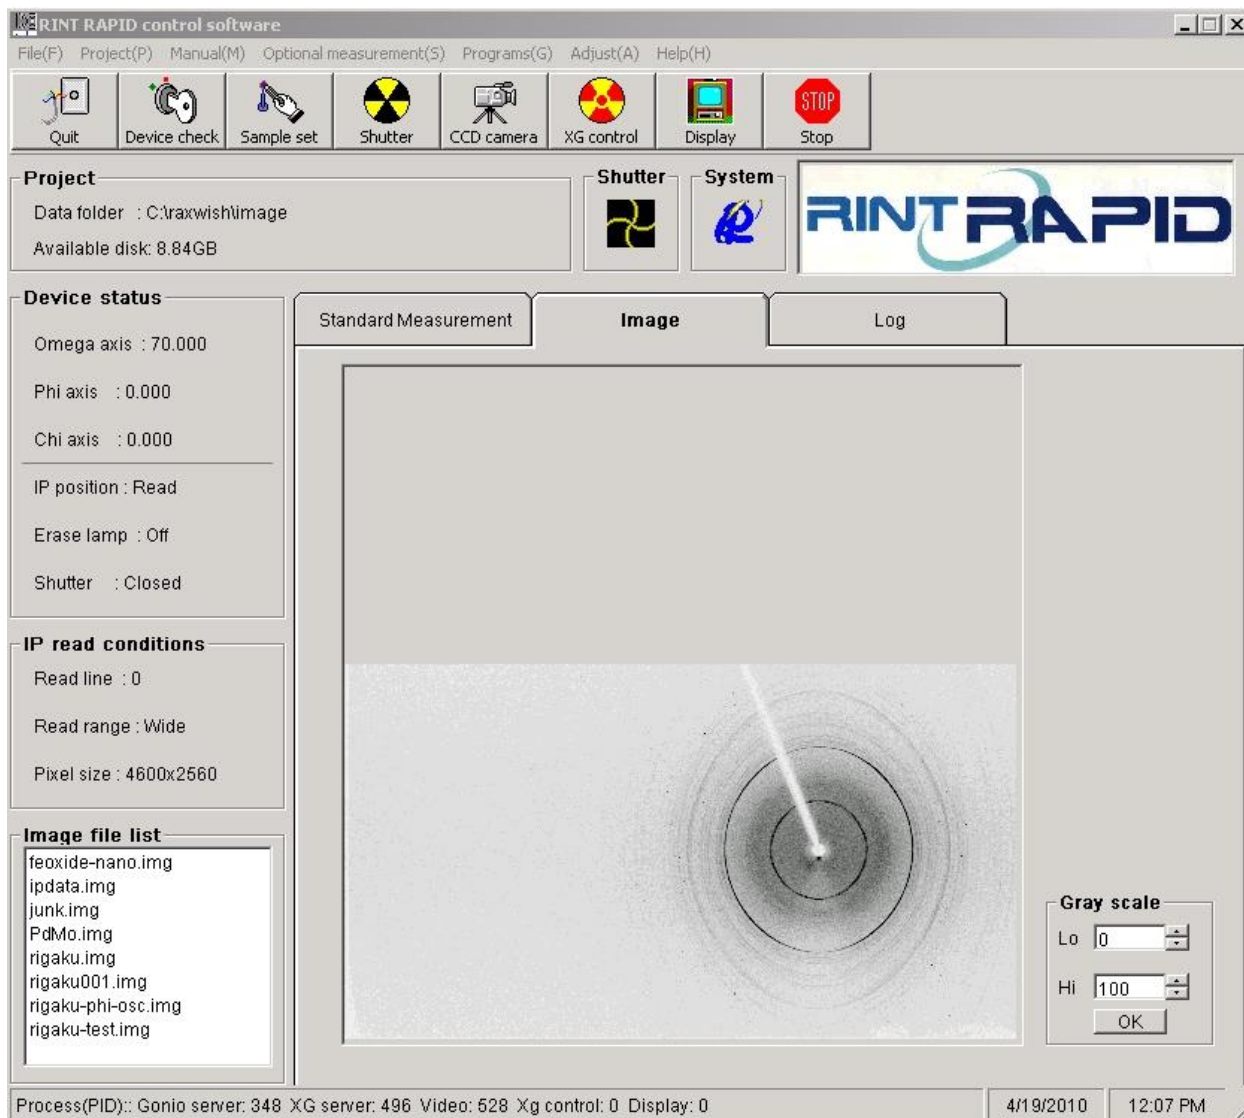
RINT RAPID control software

File(F) Project(P) Manual(M) Optional measurement(S) Programs(G) Adjust(A) Help(H)

Quit Device check Sample set Shutter CCD camera XG control Display STOP Stop

Project
Data folder : C:\raxwish\image
Available disk: 8.84GB

Shutter

System

RINT RAPID

Device status
Omega axis : 70.000
Phi axis : 0.000
Chi axis : 0.000
IP position : Read
Erase lamp : Off
Shutter : Closed

IP read conditions
Read line : 0
Read range : Wide
Pixel size : 4600x2560

Image file list
feoxide-nano.img
ipdata.img
junk.img
PdMo.img
rigaku.img
rigaku001.img
rigaku-phi-osc.img
rigaku-test.img

Standard Measurement
Image
Log

Gray scale
Lo 0
Hi 100
OK

Process(PID):: Gonio server: 348 XG server: 496 Video: 528 Xg control: 0 Display: 0
4/19/2010
12:07 PM